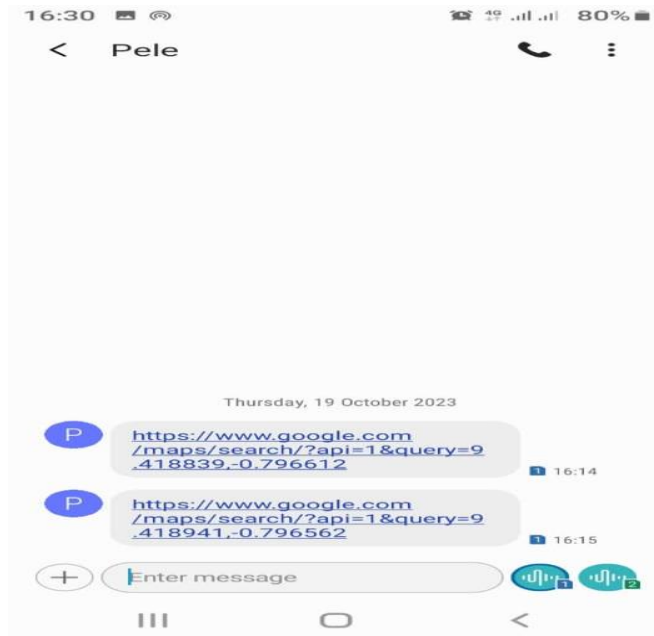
16:30 4G 80%

Pele

Thursday, 19 October 2023

P https://www.google.com/maps/search/?api=1&query=9.418839,-0.796612
1 16:14

P https://www.google.com/maps/search/?api=1&query=9.418941,-0.796562
1 16:15

Enter message
1 2